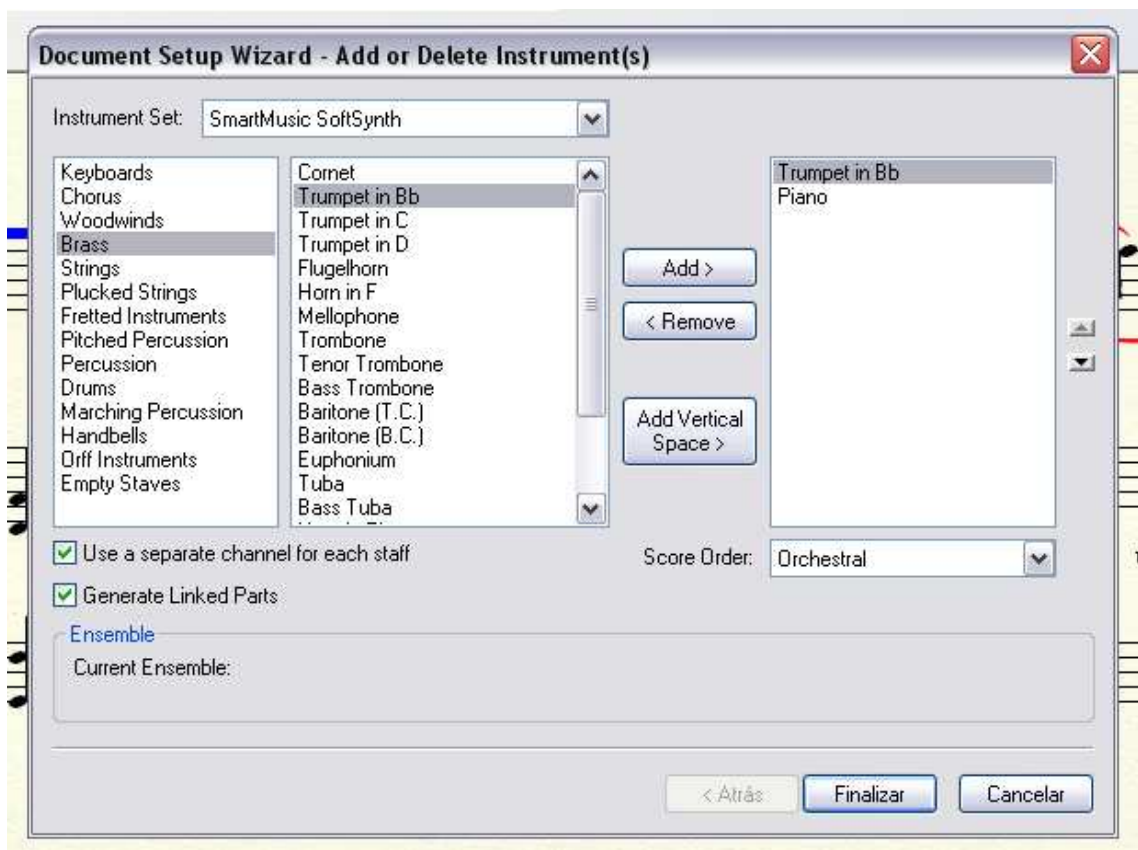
Document Setup Wizard - Add or Delete Instrument(s)

Instrument Set: SmartMusic SoftSynth

Keyboards
Chorus
Woodwinds
Brass
Strings
Plucked Strings
Fretted Instruments
Pitched Percussion
Percussion
Drums
Marching Percussion
Handbells
Orff Instruments
Empty Staves

Cornet
Trumpet in Bb
Trumpet in C
Trumpet in D
Flugelhorn
Horn in F
Mellophone
Trombone
Tenor Trombone
Bass Trombone
Baritone (T.C.)
Baritone (B.C.)
Euphonium
Tuba
Bass Tuba
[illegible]

Add >
< Remove
Add Vertical Space >

Trumpet in Bb
Piano

Use a separate channel for each staff
Generate Linked Parts

Score Order: Orchestral

Ensemble
Current Ensemble:

< Atrás
Finalizar
Cancelar